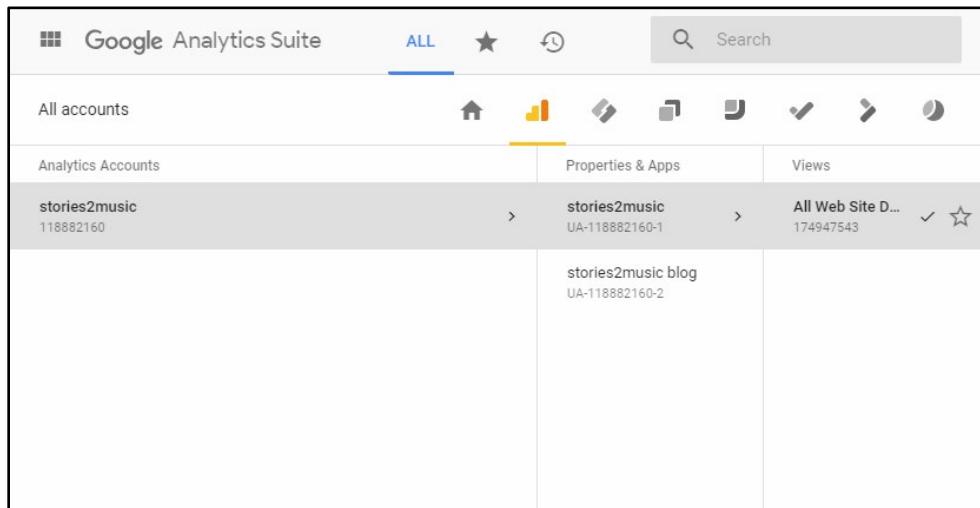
Google Analytics Suite ALL Search

All accounts

Analytics Accounts

stories2music
118882160

Properties & Apps

stories2music
UA-118882160-1

stories2music blog
UA-118882160-2

Views

All Web Site D...
174947543